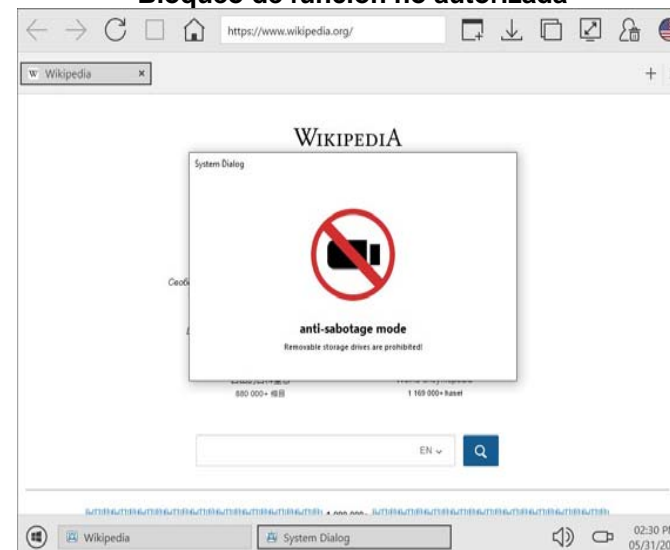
Bloqueo de función no autorizada

https://www.wikipedia.org/

W Wikipedia ×

+

WIKIPEDIA

System Dialog

Своб

anti-sabotage mode

Removable storage drives are prohibited!

880 000+ 條目

1 169 000+ haset

EN

Wikipedia

System Dialog

02:30 P
05/31/20